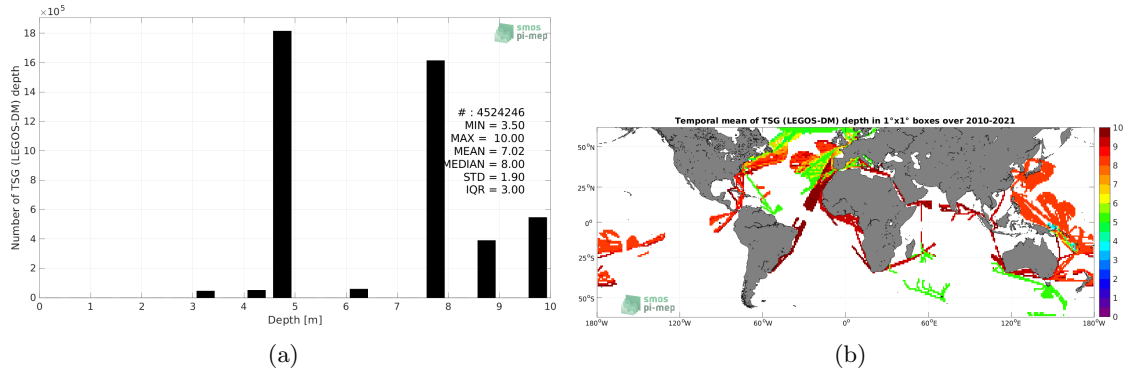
$\times10^5$

smos pi-mep

Number of TSG (LEGOS-DM) depth

18
16
14
12
10
8
6
4
2
0

# : 4524246
MIN = 3.50
MAX = 10.00
MEAN = 7.02
MEDIAN = 8.00
STD = 1.90
IQR = 3.00

0 1 2 3 4 5 6 7 8 9 10

Depth [m]

(a)

Temporal mean of TSG (LEGOS-DM) depth in 1°x1° boxes over 2010-2021

50°N
25°N
0°
25°S
50°S

180°W 120°W 60°W 0° 60°E 120°E 180°W

smos pi-mep

10
9
8
7
6
5
4
3
2
1
0

(b)